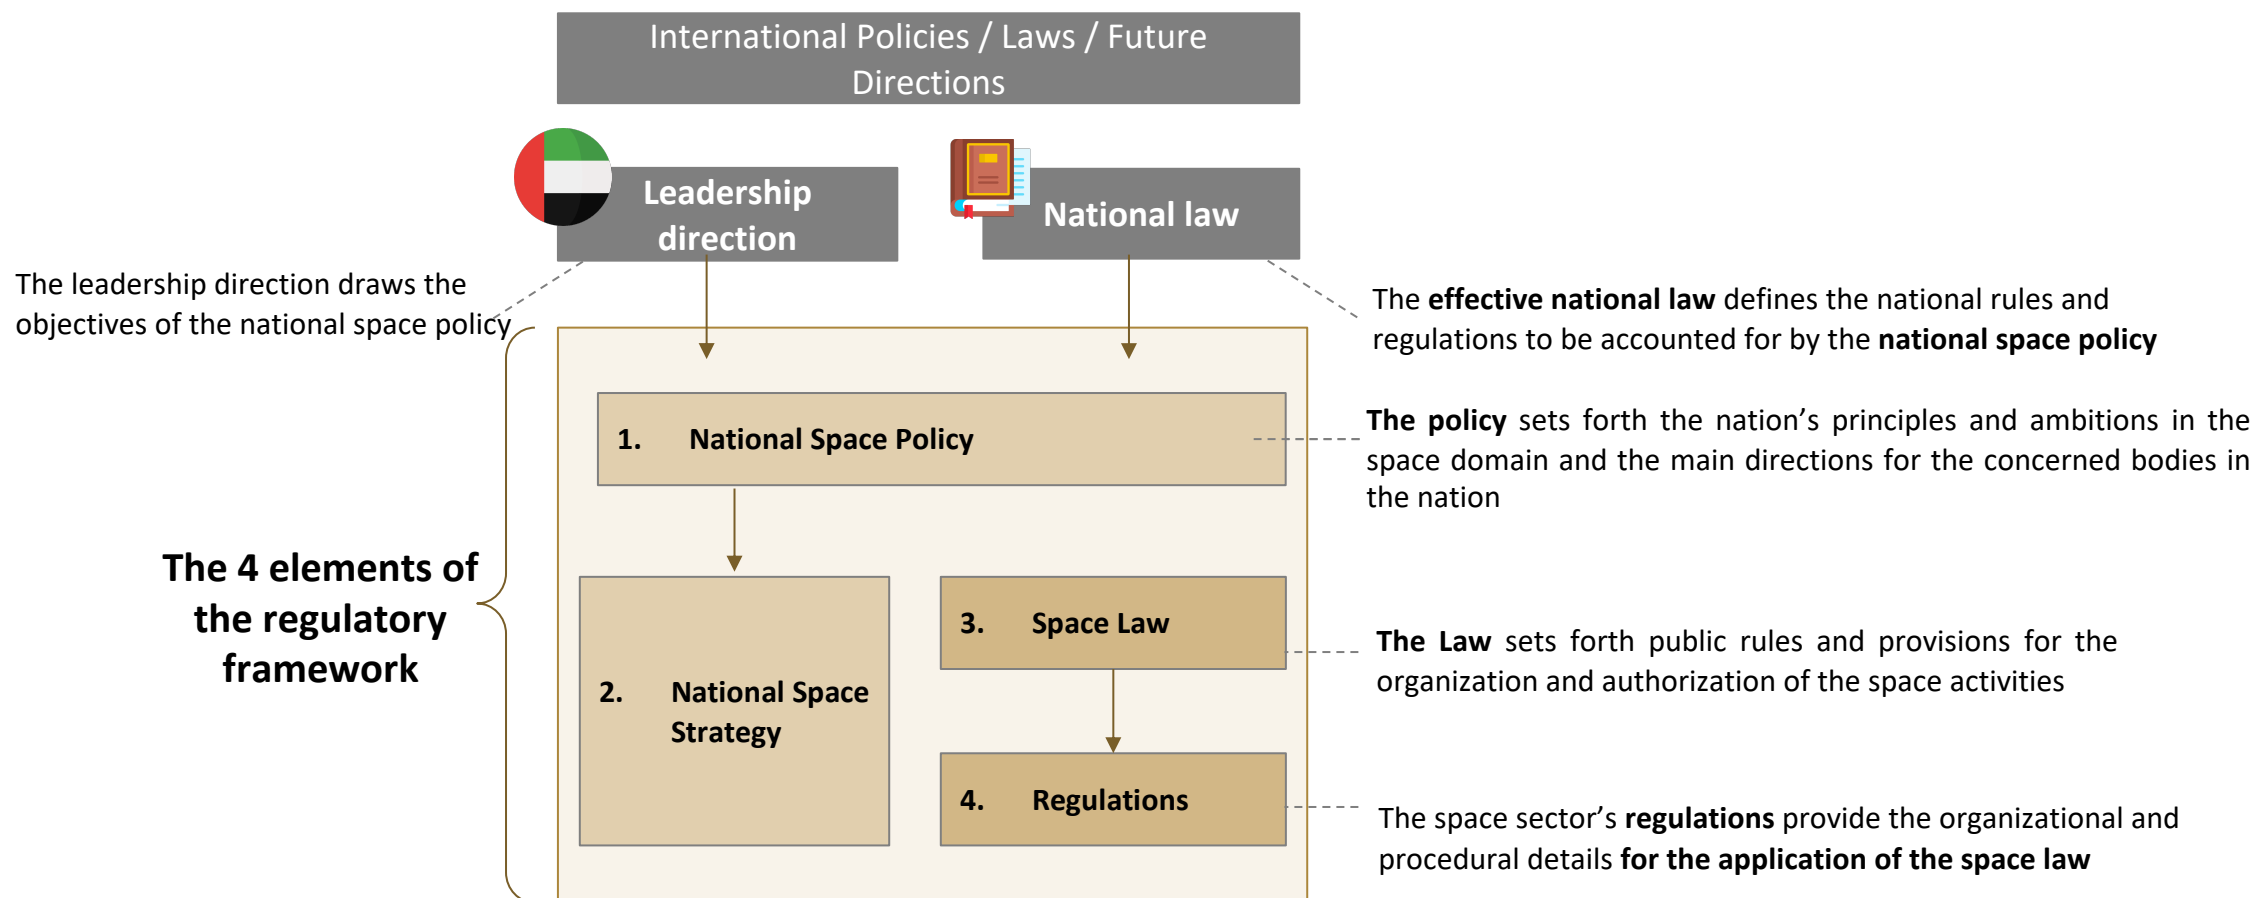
International Policies / Laws / Future Directions

Leadership direction

National law

The leadership direction draws the objectives of the national space policy

The effective national law defines the national rules and regulations to be accounted for by the national space policy

1. National Space Policy

The policy sets forth the nation’s principles and ambitions in the space domain and the main directions for the concerned bodies in the nation

The 4 elements of the regulatory framework

2. National Space Strategy

3. Space Law

The Law sets forth public rules and provisions for the organization and authorization of the space activities

4. Regulations

The space sector’s regulations provide the organizational and procedural details for the application of the space law